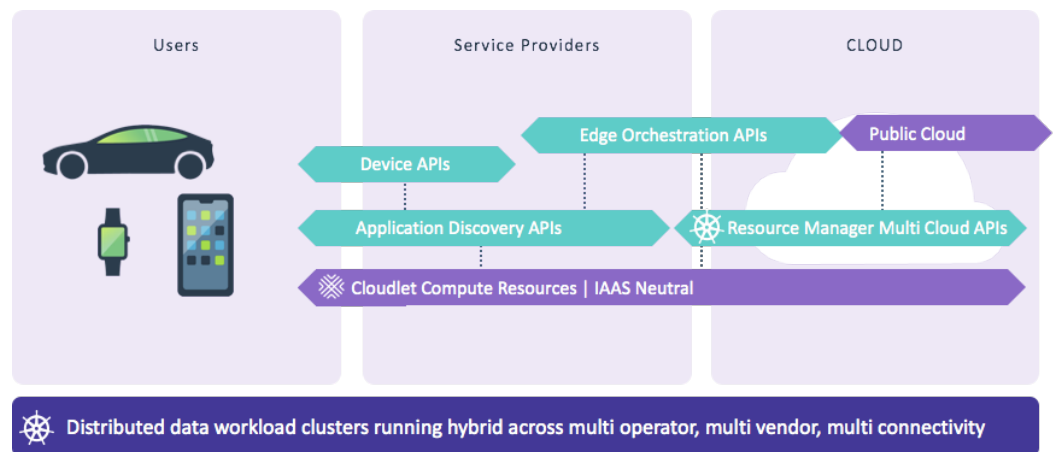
Users

Service Providers

CLOUD

Edge Orchestration APIs

Public Cloud

Device APIs

Application Discovery APIs

Resource Manager Multi Cloud APIs

Cloudlet Compute Resources | IAAS Neutral

Distributed data workload clusters running hybrid across multi operator, multi vendor, multi connectivity